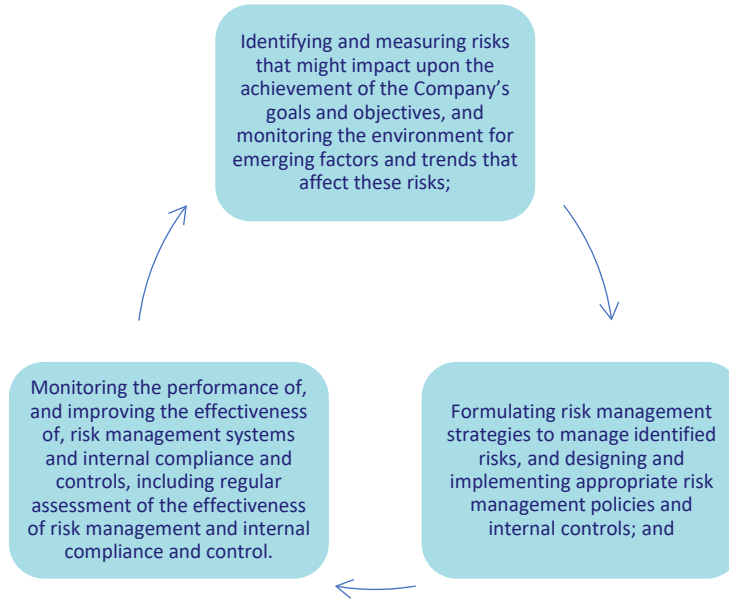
Identifying and measuring risks that might impact upon the achievement of the Company's goals and objectives, and monitoring the environment for emerging factors and trends that affect these risks;

Formulating risk management strategies to manage identified risks, and designing and implementing appropriate risk management policies and internal controls; and

Monitoring the performance of, and improving the effectiveness of, risk management systems and internal compliance and controls, including regular assessment of the effectiveness of risk management and internal compliance and control.